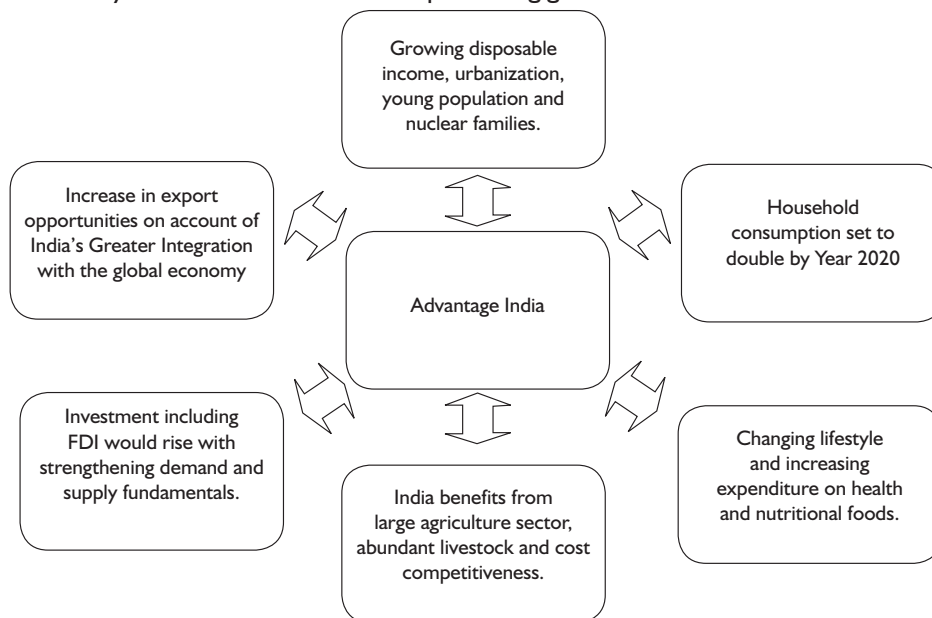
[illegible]

Growing disposable income, urbanization, young population and nuclear families.

Increase in export opportunities on account of India's Greater Integration with the global economy

Household consumption set to double by Year 2020

Advantage India

Investment including FDI would rise with strengthening demand and supply fundamentals.

Changing lifestyle and increasing expenditure on health and nutritional foods.

India benefits from large agriculture sector, abundant livestock and cost competitiveness.